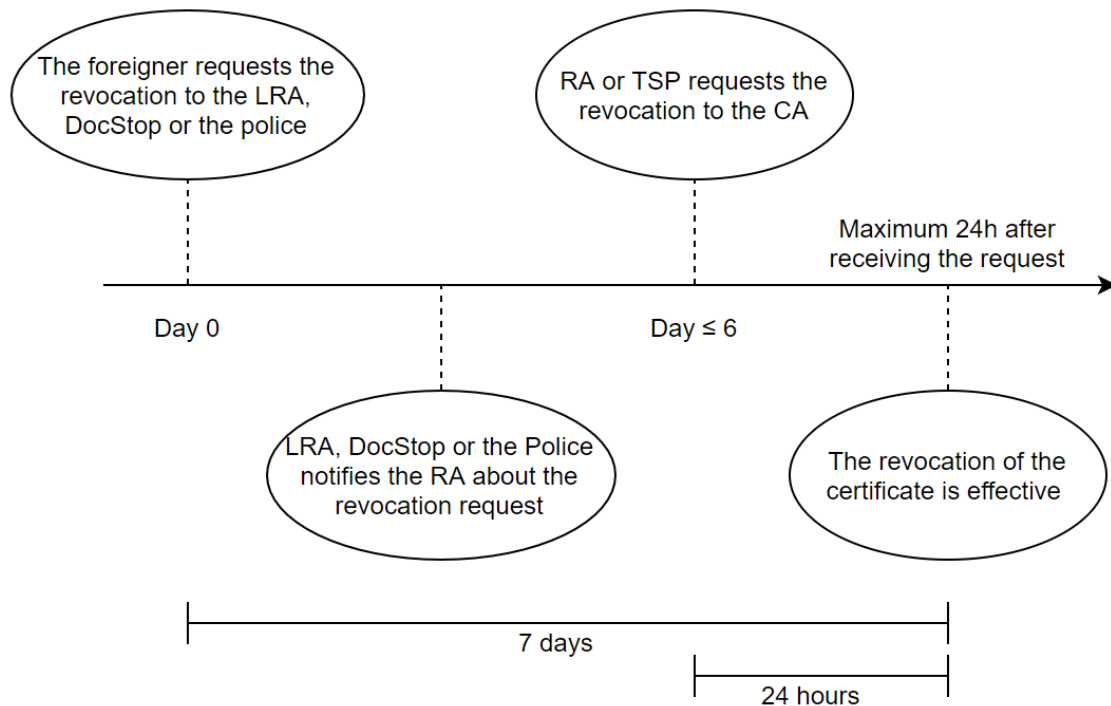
The foreigner requests the revocation to the LRA, DocStop or the police

RA or TSP requests the revocation to the CA

Maximum 24h after receiving the request

Day 0

Day ≤ 6

LRA, DocStop or the Police notifies the RA about the revocation request

The revocation of the certificate is effective

7 days

24 hours